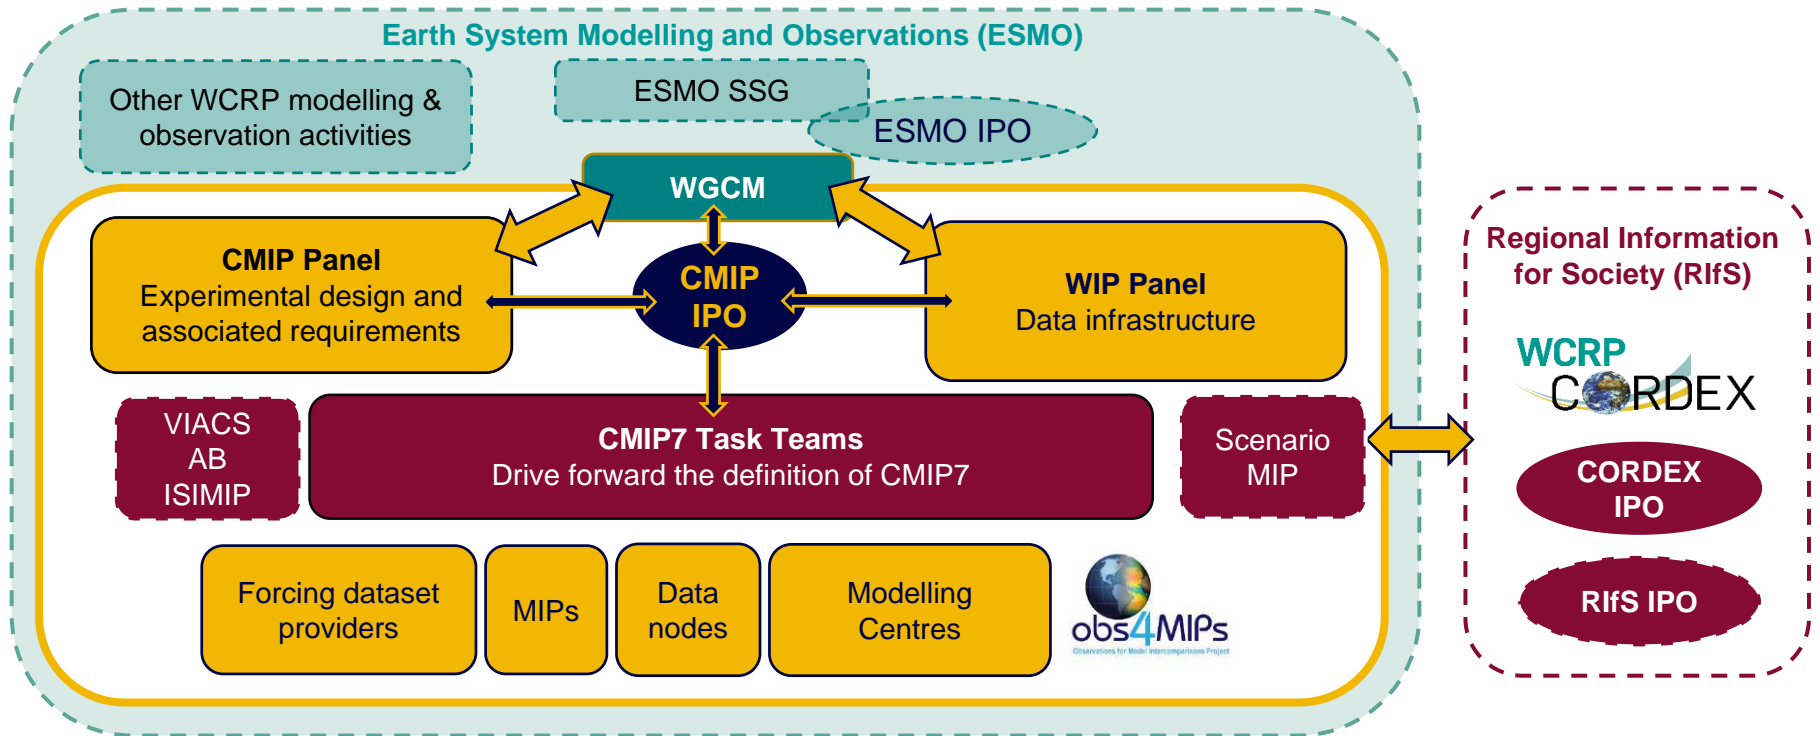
Earth System Modelling and Observations (ESMO)

Other WCRP modelling & observation activities

ESMO SSG

ESMO IPO

WGCM

CMIP Panel
Experimental design and associated requirements

CMIP IPO

WIP Panel
Data infrastructure

VIACS AB ISIMIP

CMIP7 Task Teams
Drive forward the definition of CMIP7

Scenario MIP

Forcing dataset providers

MIPs

Data nodes

Modelling Centres

obs4MIPs
Observations for Model Intercomparisons Project

Regional Information for Society (RIfS)

WCRP CORDEX

CORDEX IPO

RIfS IPO